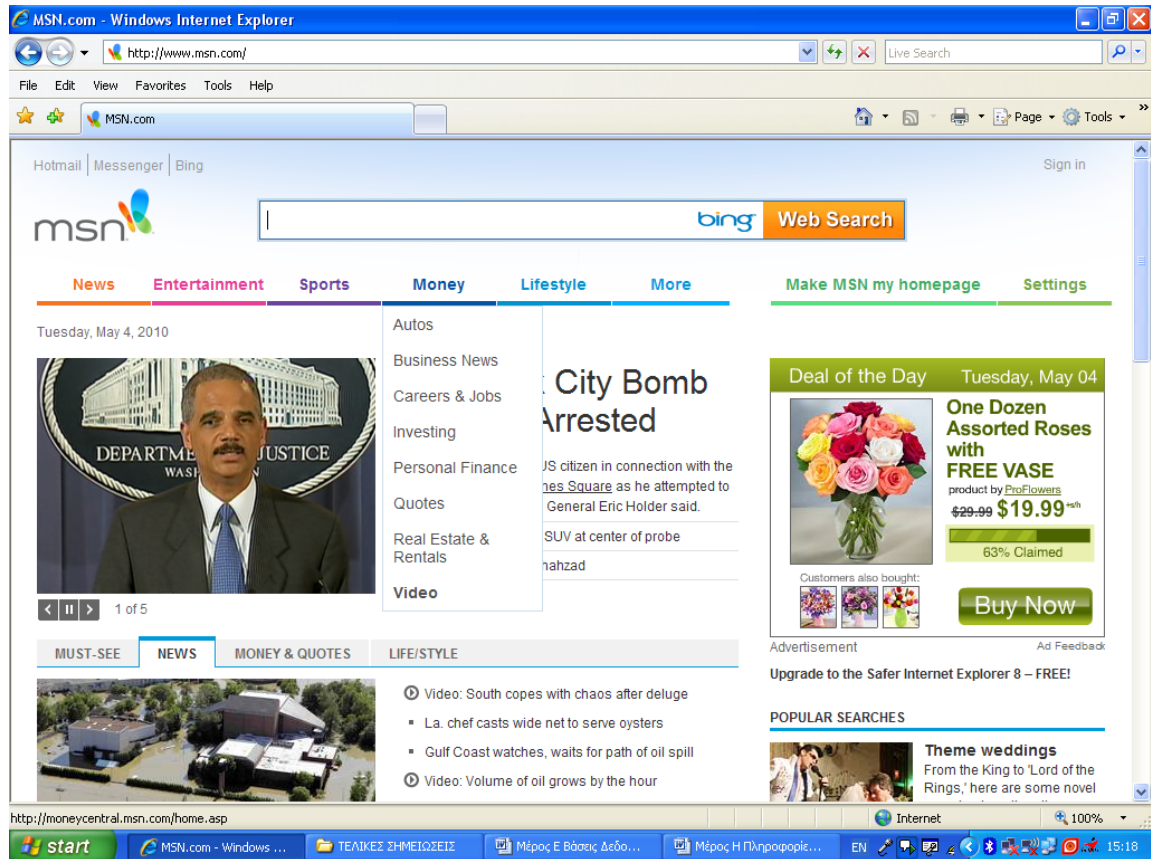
MSN.com - Windows Internet Explorer

http://www.msn.com/

Live Search

File Edit View Favorites Tools Help

MSN.com

Page Tools

Hotmail | Messenger | Bing

Sign in

msn

bing Web Search

News Entertainment Sports Money Lifestyle More

Make MSN my homepage Settings

Tuesday, May 4, 2010

Autos
Business News
Careers & Jobs
Investing
Personal Finance
Quotes
Real Estate & Rentals
Video

DEPARTMENT OF JUSTICE
WASH

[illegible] City Bomb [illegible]Arrested

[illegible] US citizen in connection with the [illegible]mes Square as he attempted to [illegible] General Eric Holder said.

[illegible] SUV at center of probe

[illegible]hahzad

1 of 5

Deal of the Day Tuesday, May 04

One Dozen Assorted Roses with FREE VASE

product by ProFlowers

$29.99 $19.99

63% Claimed

Customers also bought:

Buy Now

Advertisement Ad Feedback

Upgrade to the Safer Internet Explorer 8 – FREE!

MUST-SEE NEWS MONEY & QUOTES LIFE/STYLE

Video: South copes with chaos after deluge

La. chef casts wide net to serve oysters

Gulf Coast watches, waits for path of oil spill

Video: Volume of oil grows by the hour

POPULAR SEARCHES

Theme weddings

From the King to 'Lord of the Rings,' here are some novel

http://moneycentral.msn.com/home.asp

Internet

100%

start

MSN.com - Windows ...

ΤΕΛΙΚΕΣ ΣΗΜΕΙΩΣΕΙΣ

Μέρος Ε Βάσεις Δεδο...

Μέρος Η Πληροφορίε...

EN

15:18